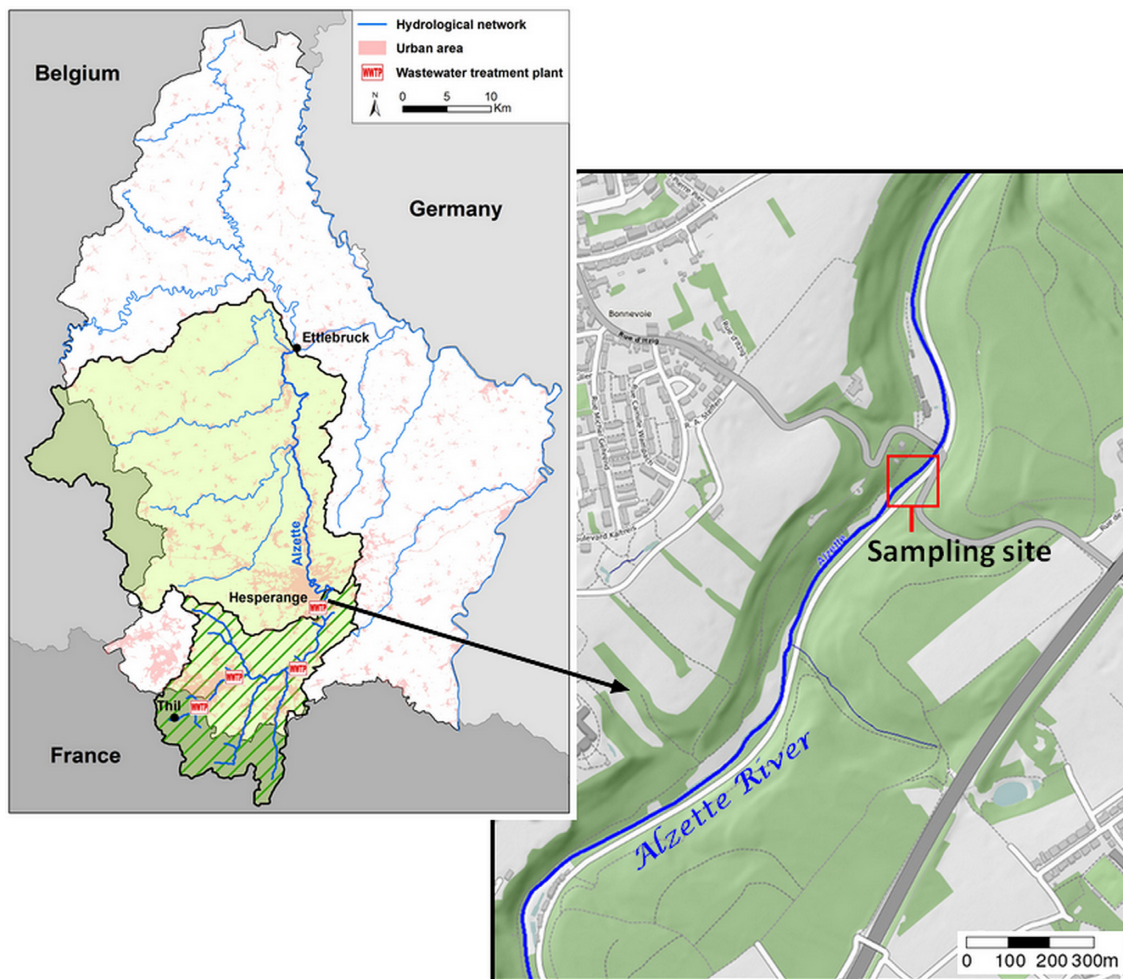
Hydrological network
Urban area
WWTP Wastewater treatment plant
N
0 5 10 Km

Belgium

Germany

Ettlebruck

Alzette

Hesperange

WWTP

WWTP

WWTP

WWTP

Thil

France

Bonnevoie

Rue d'Itzig

Alzette

Sampling site

Alzette River

0 100 200 300m